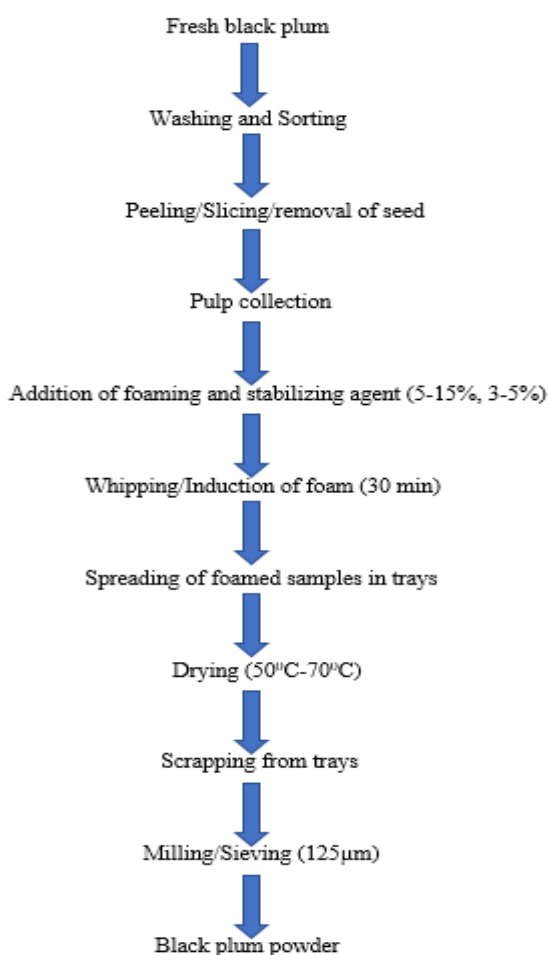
Fresh black plum

Washing and Sorting

Peeling/Slicing/removal of seed

Pulp collection

Addition of foaming and stabilizing agent (5-15%, 3-5%)

Whipping/Induction of foam (30 min)

Spreading of foamed samples in trays

Drying ($50^0$C-$70^0$C)

Scrapping from trays

Milling/Sieving (125μm)

Black plum powder